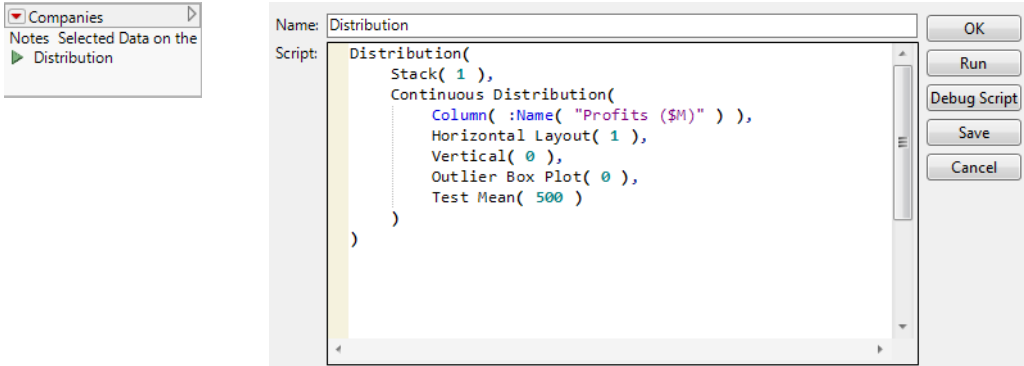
Companies
Notes Selected Data on the
Distribution

Name: Distribution
Script:
Distribution(
Stack( 1 ),
Continuous Distribution(
Column( :Name( "Profits ($M)" ) ),
Horizontal Layout( 1 ),
Vertical( 0 ),
Outlier Box Plot( 0 ),
Test Mean( 500 )
)
)

OK
Run
Debug Script
Save
Cancel